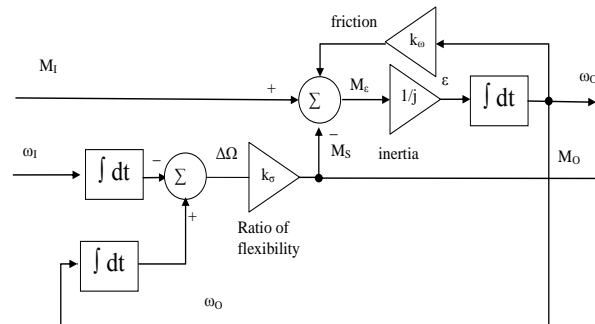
friction

$k_\omega$

$M_I$

+

$\Sigma$

$M_\varepsilon$

$1/j$

$\varepsilon$

$\int dt$

$\omega_O$

$\omega_I$

$\int dt$

−

$\Sigma$

$\Delta\Omega$

$k_\sigma$

−

$M_S$

inertia

$M_O$

+

Ratio of flexibility

$\int dt$

$\omega_O$